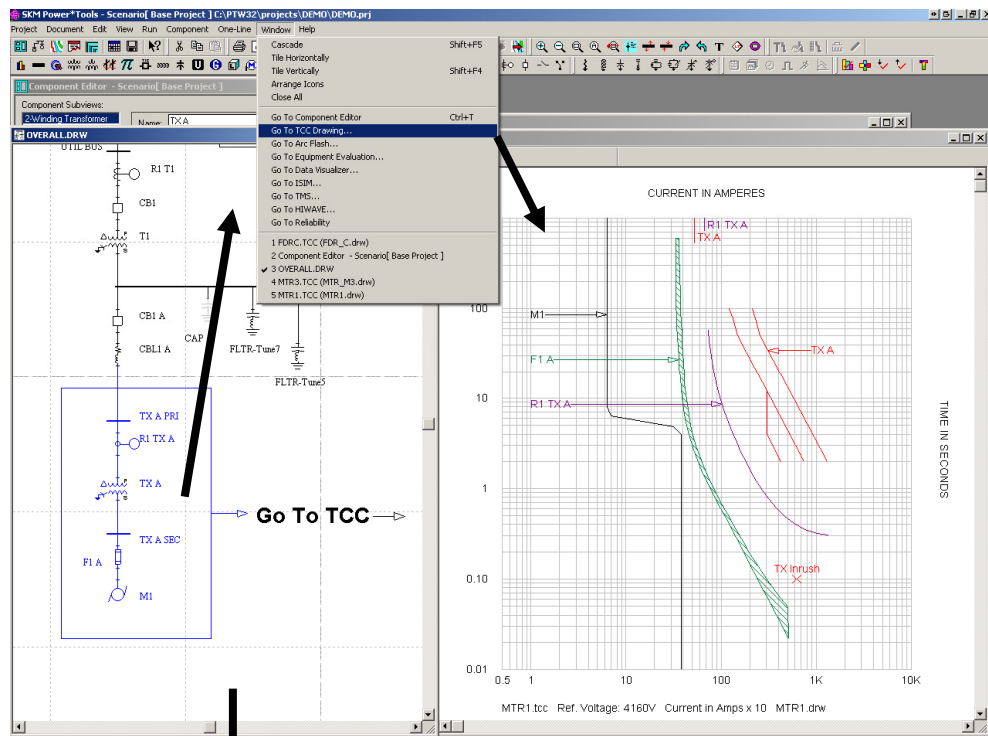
SKM Power*Tools - Scenario[ Base Project ] C:\PTW32\projects\DEMO\DEMO.prj

Project Document Edit View Run Component One-Line Window Help

Component Editor - Scenario[ Base Project ]
Component Subviews:
2-Winding Transformer
Name: TX A

OVERALL.DRW

Cascade Shift+F5
Tile Horizontally
Tile Vertically Shift+F4
Arrange Icons
Close All

Go To Component Editor Ctrl+T
Go To TCC Drawing...
Go To Arc Flash...
Go To Equipment Evaluation...
Go To Data Visualizer...
Go To ISIM...
Go To TMS...
Go To HIWAVE...
Go To Reliability

1 FDRC.TCC (FDR_C.drw)
2 Component Editor - Scenario[ Base Project ]
3 OVERALL.DRW
4 MTR3.TCC (MTR_M3.drw)
5 MTR1.TCC (MTR1.drw)

UTIL BUS
R1 T1
CB1
T1
CB1 A
CBL1 A
CAP
FLTR-Tune7
FLTR-Tune5
TX A PRI
R1 TX A
TX A
TX A SEC
F1 A
M1

Go To TCC

CURRENT IN AMPERES
R1 TX A
TX A
M1
F1 A
TX A
R1 TX A
TX Inrush
TIME IN SECONDS
100
10
1
0.10
0.01
0.5 1 10 100 1K 10K
MTR1.tcc Ref. Voltage: 4160V Current in Amps x 10 MTR1.drw